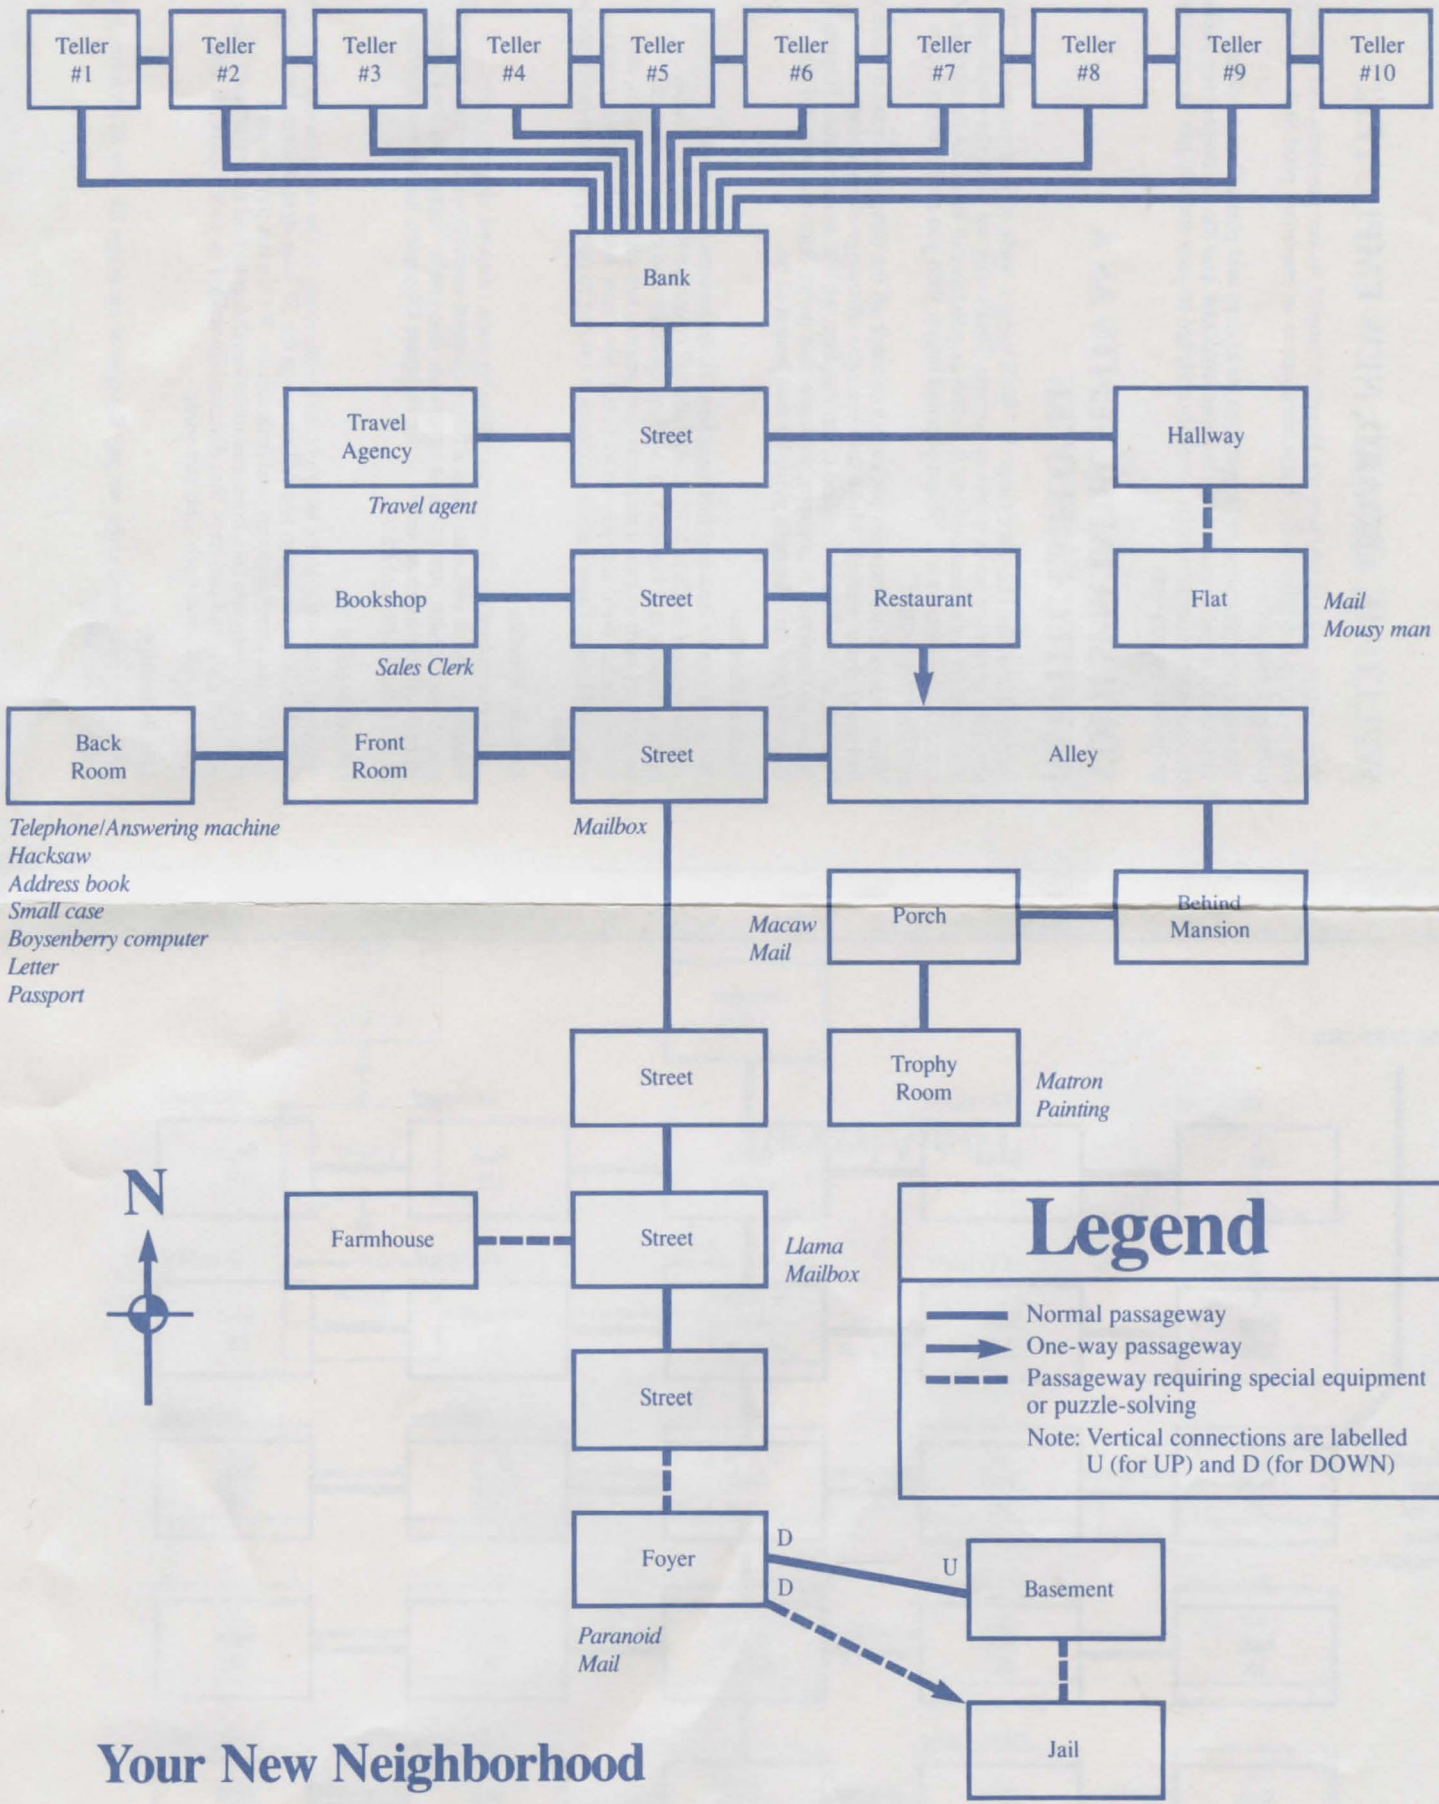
Teller #1

Teller #2

Teller #3

Teller #4

Teller #5

Teller #6

Teller #7

Teller #8

Teller #9

Teller #10

Bank

Travel Agency

Travel agent

Street

Hallway

Bookshop

Sales Clerk

Street

Restaurant

Flat

Mail
Mousy man

Back Room

Front Room

Street

Alley

Telephone/Answering machine
Hacksaw
Address book
Small case
Boysenberry computer
Letter
Passport

Mailbox

Macaw
Mail

Porch

Behind Mansion

Street

Trophy Room

Matron
Painting

N

Farmhouse

Street

Llama
Mailbox

Legend

Normal passageway
One-way passageway
Passageway requiring special equipment or puzzle-solving
Note: Vertical connections are labelled U (for UP) and D (for DOWN)

Street

Foyer

D

D

U

Basement

Paranoid
Mail

Jail

Your New Neighborhood